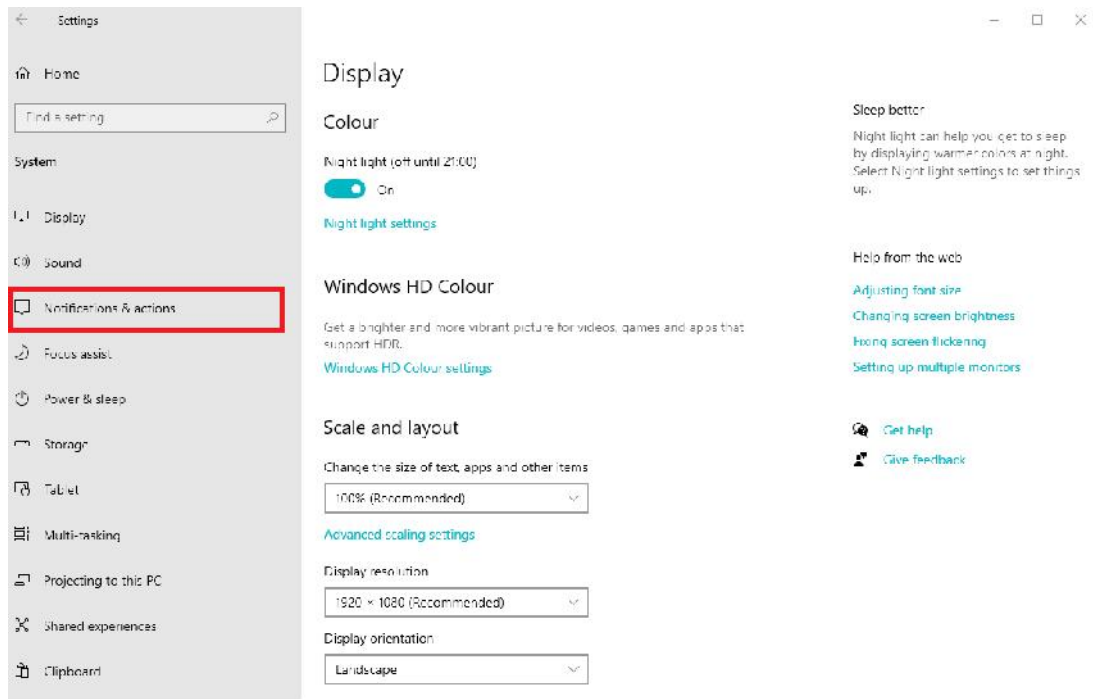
Settings

Home

Find a setting

System

Display

Sound

Notifications & actions

Focus assist

Power & sleep

Storage

Tablet

Multi-tasking

Projecting to this PC

Shared experiences

Clipboard

Display

Colour

Night light (off until 21:00)

On

Night light settings

Windows HD Colour

Get a brighter and more vibrant picture for videos, games and apps that support HDR.

Windows HD Colour settings

Scale and layout

Change the size of text, apps and other items

100% (Recommended)

Advanced scaling settings

Display resolution

1920 × 1080 (Recommended)

Display orientation

Landscape

Sleep better

Night light can help you get to sleep by displaying warmer colors at night. Select Night light settings to set things up.

Help from the web

Adjusting font size

Changing screen brightness

Fixing screen flickering

Setting up multiple monitors

Get help

Give feedback